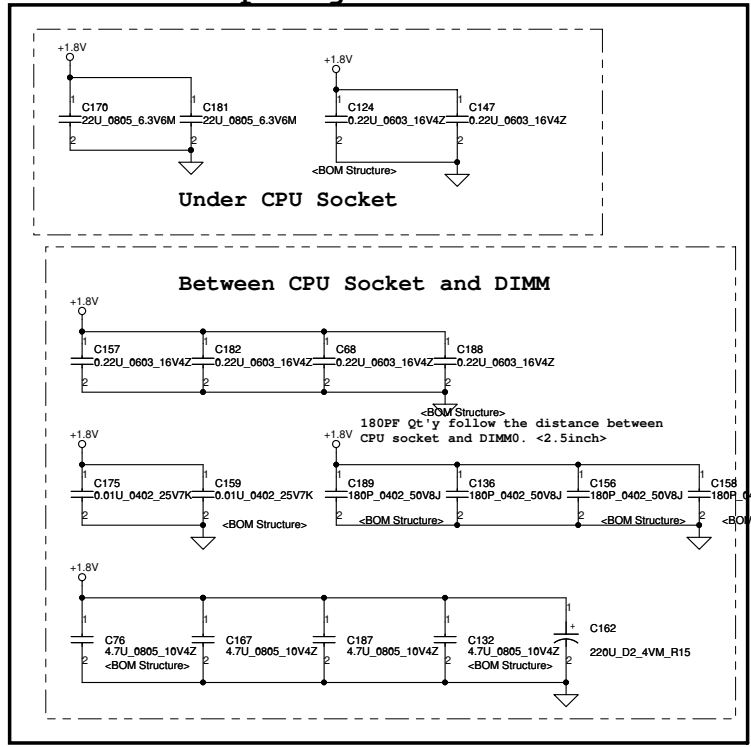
+1.8V
1
C170
22U_0805_6.3V6M
2
1
C181
22U_0805_6.3V6M
2

+1.8V
1
C124
0.22U_0603_16V4Z
2
<BOM Structure>
1
C147
0.22U_0603_16V4Z
2

Under CPU Socket

Between CPU Socket and DIMM

+1.8V
1
C157
0.22U_0603_16V4Z
2
1
C182
0.22U_0603_16V4Z
2
1
C68
0.22U_0603_16V4Z
2
1
C188
0.22U_0603_16V4Z
2
<BOM Structure>

180PF Qt'y follow the distance between CPU socket and DIMM0. <2.5inch>

+1.8V
1
C175
0.01U_0402_25V7K
2
1
C159
0.01U_0402_25V7K
2
<BOM Structure>

+1.8V
1
C189
180P_0402_50V8J
2
<BOM Structure>
1
C136
180P_0402_50V8J
2
1
C156
180P_0402_50V8J
2
<BOM Structure>
1
C158
180P_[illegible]
2
<BOM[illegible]

+1.8V
1
C76
4.7U_0805_10V4Z
<BOM Structure>
2
1
C167
4.7U_0805_10V4Z
2
1
C187
4.7U_0805_10V4Z
2
1
C132
4.7U_0805_10V4Z
<BOM Structure>
2
1
+
C162
220U_D2_4VM_R15
2